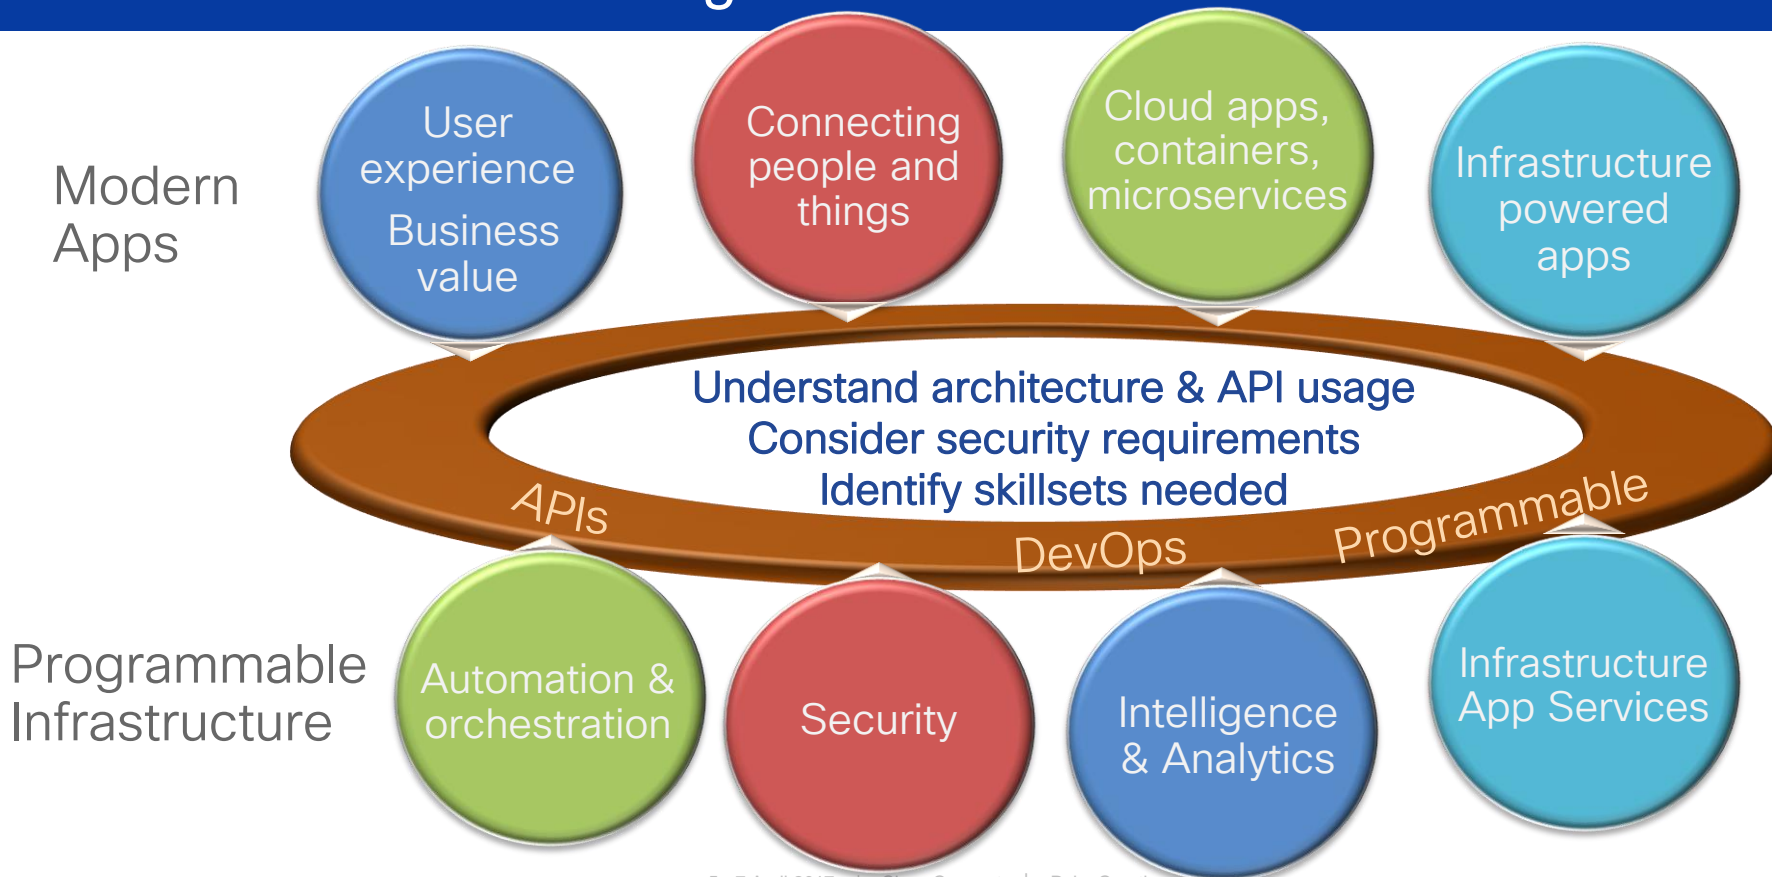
Modern Apps

User experience

Business value

Connecting people and things

Cloud apps, containers, microservices

Infrastructure powered apps

Understand architecture & API usage
Consider security requirements
Identify skillsets needed

APIs

DevOps

Programmable

Programmable Infrastructure

Automation & orchestration

Security

Intelligence & Analytics

Infrastructure App Services

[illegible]